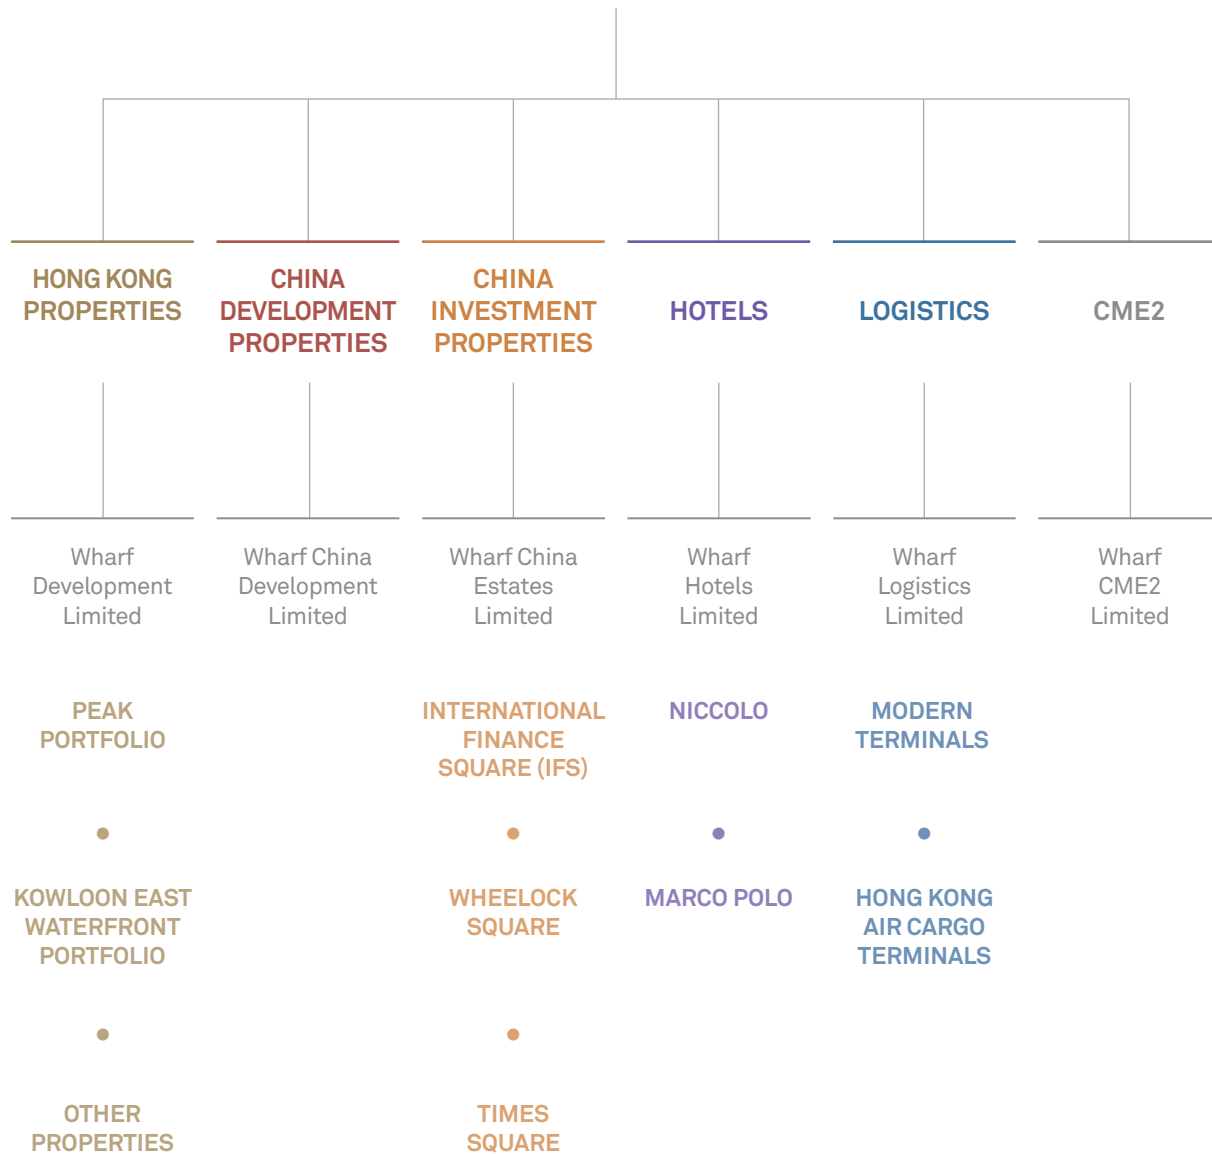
HONG KONG PROPERTIES

Wharf Development Limited

PEAK PORTFOLIO

KOWLOON EAST WATERFRONT PORTFOLIO

OTHER PROPERTIES

CHINA DEVELOPMENT PROPERTIES

Wharf China Development Limited

CHINA INVESTMENT PROPERTIES

Wharf China Estates Limited

INTERNATIONAL FINANCE SQUARE (IFS)

WHEELOCK SQUARE

TIMES SQUARE

HOTELS

Wharf Hotels Limited

NICCOLO

MARCO POLO

LOGISTICS

Wharf Logistics Limited

MODERN TERMINALS

HONG KONG AIR CARGO TERMINALS

CME2

Wharf CME2 Limited